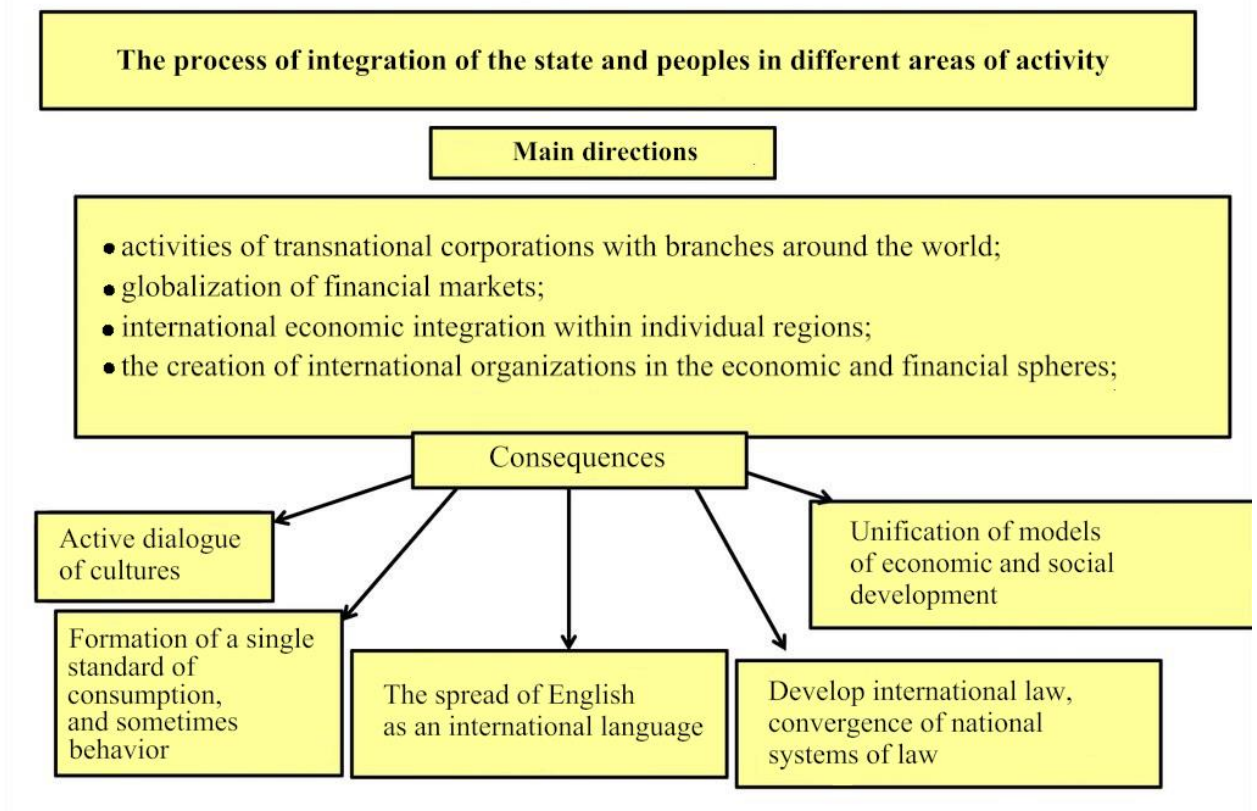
The process of integration of the state and peoples in different areas of activity

Main directions

• activities of transnational corporations with branches around the world;
• globalization of financial markets;
• international economic integration within individual regions;
• the creation of international organizations in the economic and financial spheres;

Consequences

Active dialogue of cultures

Unification of models of economic and social development

Formation of a single standard of consumption, and sometimes behavior

The spread of English as an international language

Develop international law, convergence of national systems of law